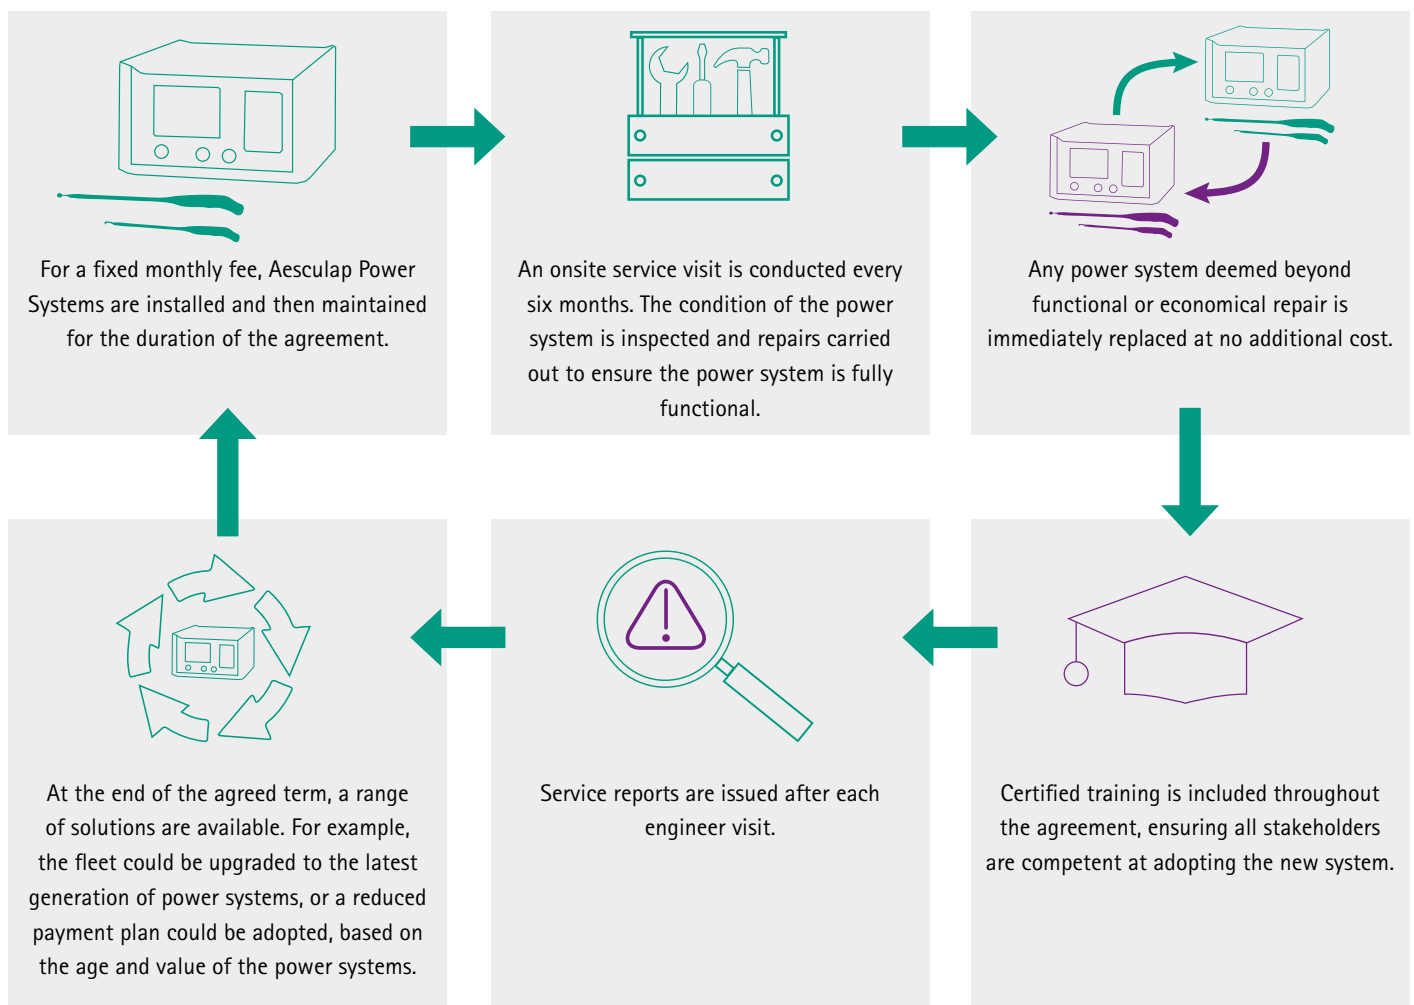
For a fixed monthly fee, Aesculap Power Systems are installed and then maintained for the duration of the agreement.

An onsite service visit is conducted every six months. The condition of the power system is inspected and repairs carried out to ensure the power system is fully functional.

Any power system deemed beyond functional or economical repair is immediately replaced at no additional cost.

Certified training is included throughout the agreement, ensuring all stakeholders are competent at adopting the new system.

Service reports are issued after each engineer visit.

At the end of the agreed term, a range of solutions are available. For example, the fleet could be upgraded to the latest generation of power systems, or a reduced payment plan could be adopted, based on the age and value of the power systems.